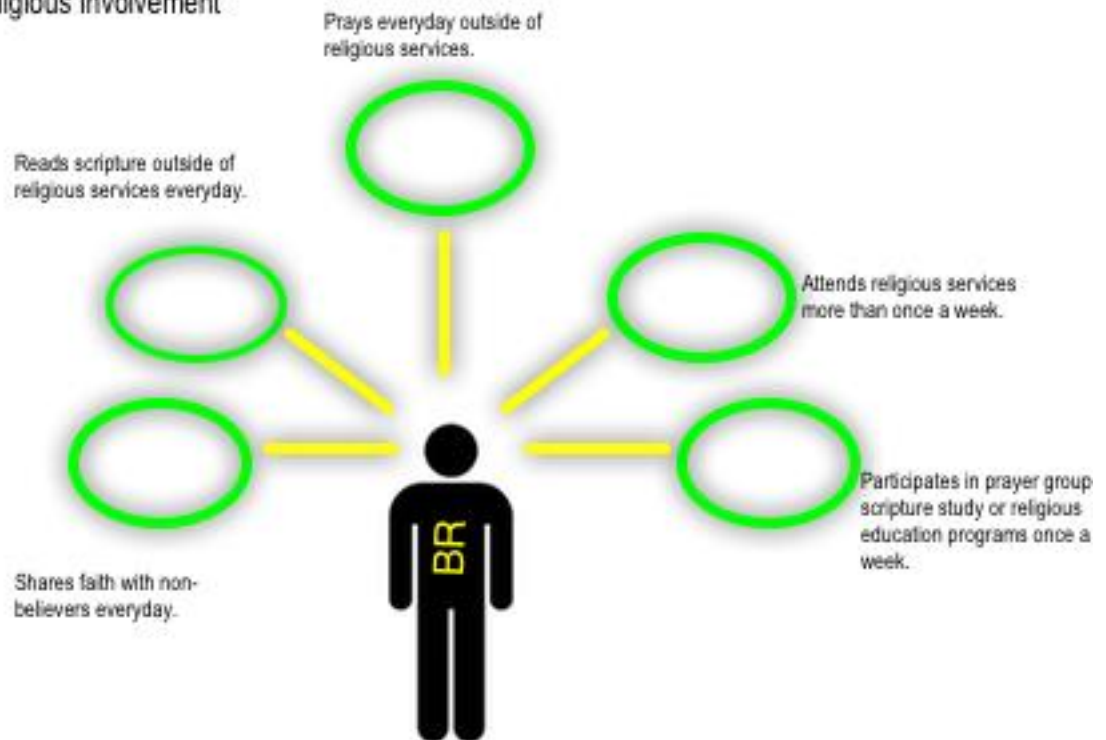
ligious Involvement

Prays everyday outside of religious services.

Reads scripture outside of religious services everyday.

Attends religious services more than once a week.

Participates in prayer group scripture study or religious education programs once a week.

Shares faith with non-believers everyday.

BR